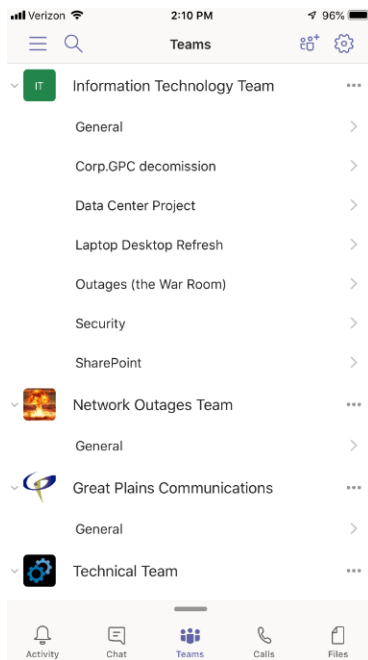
Verizon 2:10 PM 96%

Teams

IT Information Technology Team

General

Corp.GPC decomission

Data Center Project

Laptop Desktop Refresh

Outages (the War Room)

Security

SharePoint

Network Outages Team

General

Great Plains Communications

General

Technical Team

Activity Chat Teams Calls Files